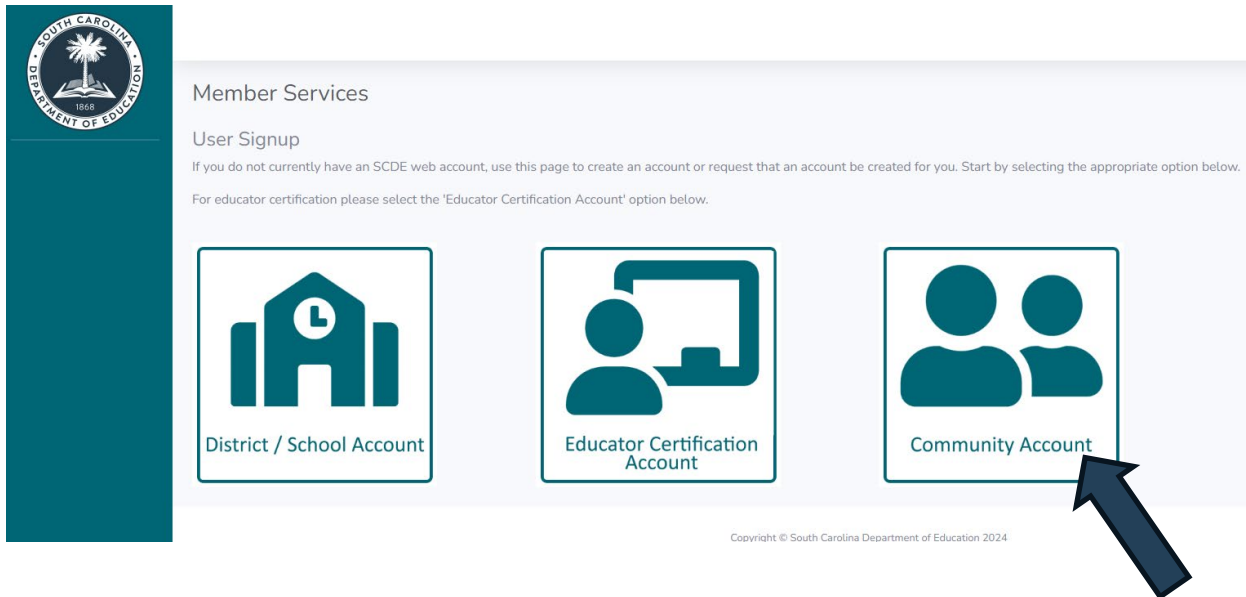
SOUTH CAROLINA DEPARTMENT OF EDUCATION 1868

Member Services

User Signup

If you do not currently have an SCDE web account, use this page to create an account or request that an account be created for you. Start by selecting the appropriate option below.

For educator certification please select the 'Educator Certification Account' option below.

District / School Account

Educator Certification Account

Community Account

Copyright © South Carolina Department of Education 2024